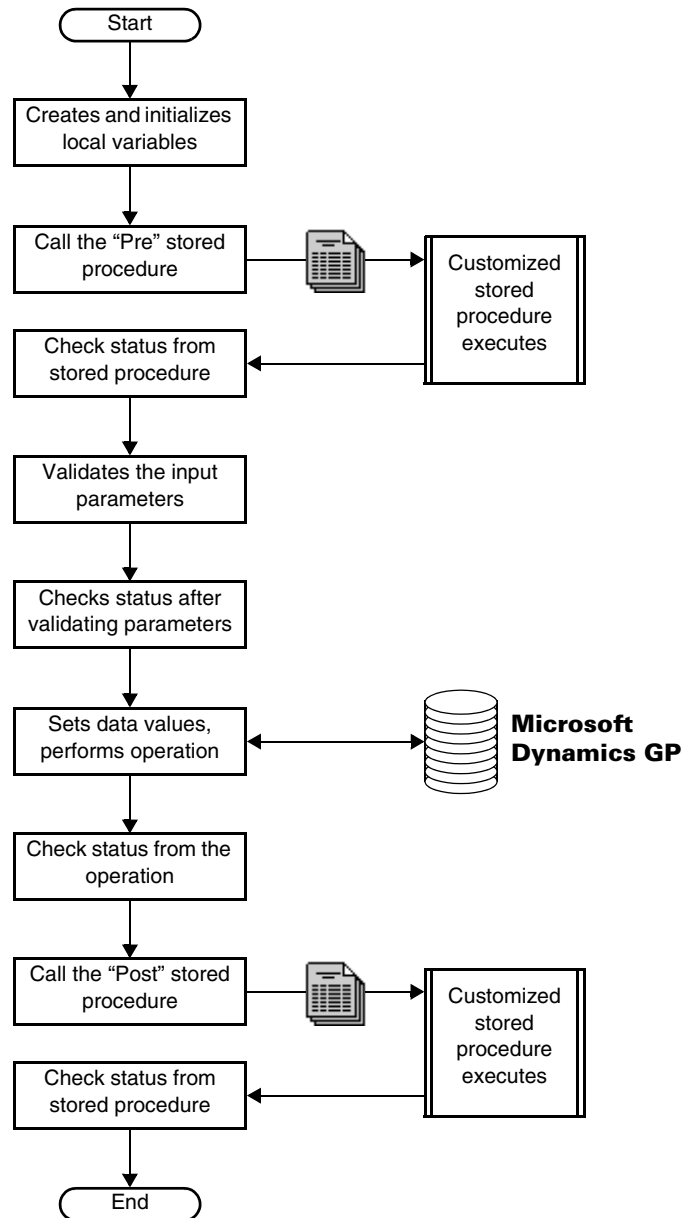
Start

Creates and initializes local variables

Call the “Pre” stored procedure

Customized stored procedure executes

Check status from stored procedure

Validates the input parameters

Checks status after validating parameters

Sets data values, performs operation

Microsoft Dynamics GP

Check status from the operation

Call the “Post” stored procedure

Customized stored procedure executes

Check status from stored procedure

End